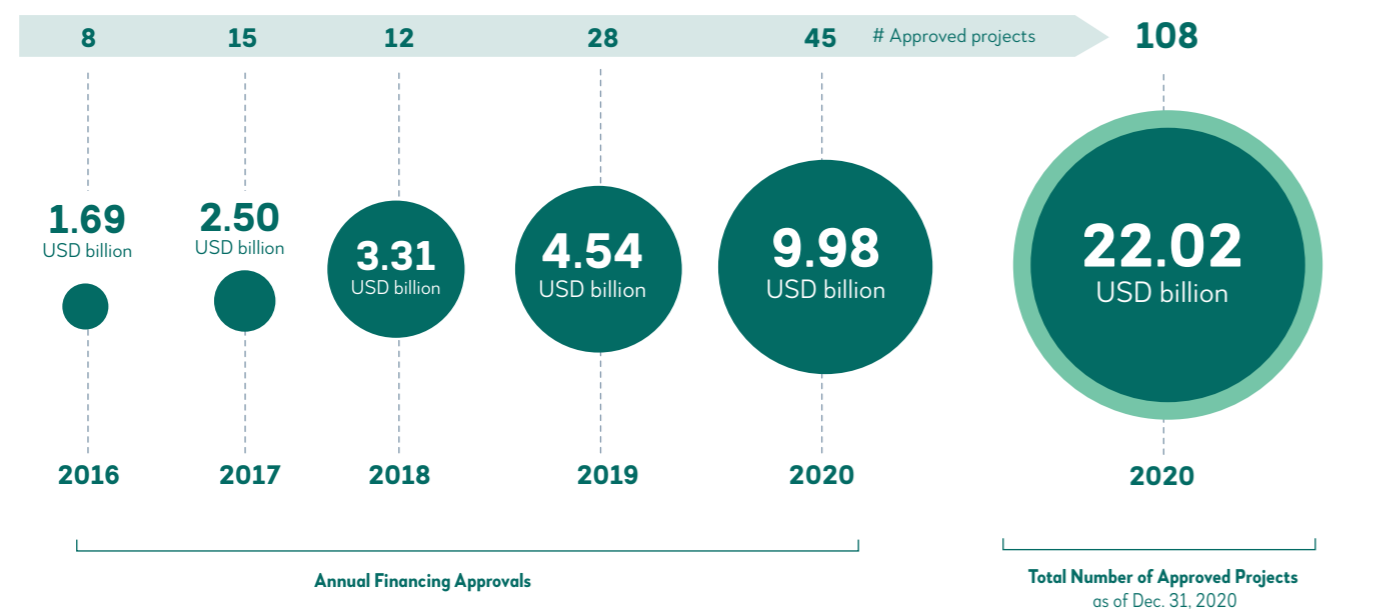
8 15 12 28 45 # Approved projects 108

1.69 USD billion

2.50 USD billion

3.31 USD billion

4.54 USD billion

9.98 USD billion

22.02 USD billion

2016 2017 2018 2019 2020 2020

Annual Financing Approvals

Total Number of Approved Projects as of Dec. 31, 2020